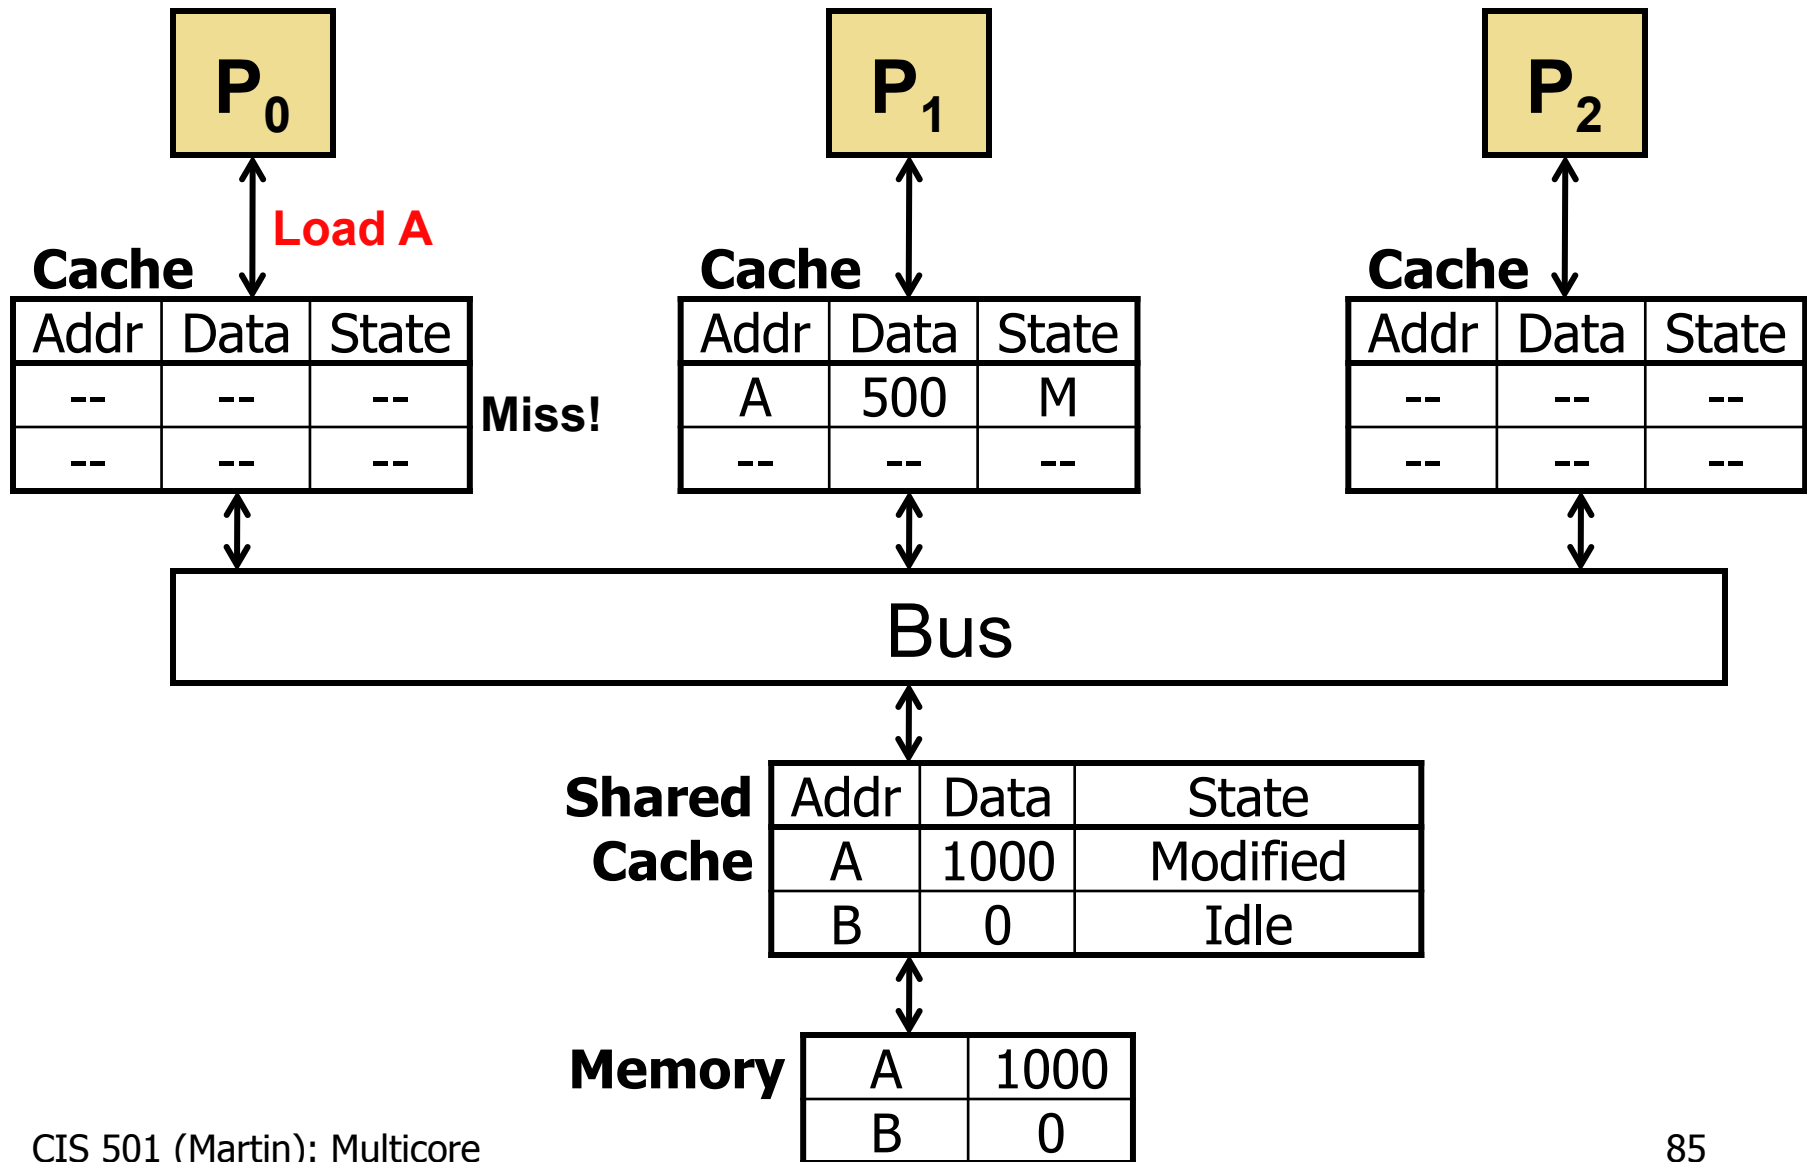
$P_0$

$P_1$

$P_2$

Load A

Cache

| Addr | Data | State |
|---|---|---|
| -- | -- | -- |
| -- | -- | -- |

Miss!

Cache

| Addr | Data | State |
|---|---|---|
| A | 500 | M |
| -- | -- | -- |

Cache

| Addr | Data | State |
|---|---|---|
| -- | -- | -- |
| -- | -- | -- |

Bus

Shared Cache

| Addr | Data | State |
|---|---|---|
| A | 1000 | Modified |
| B | 0 | Idle |

Memory

| A | 1000 |
|---|---|
| B | 0 |

CIS 501 (Martin): Multicore

85